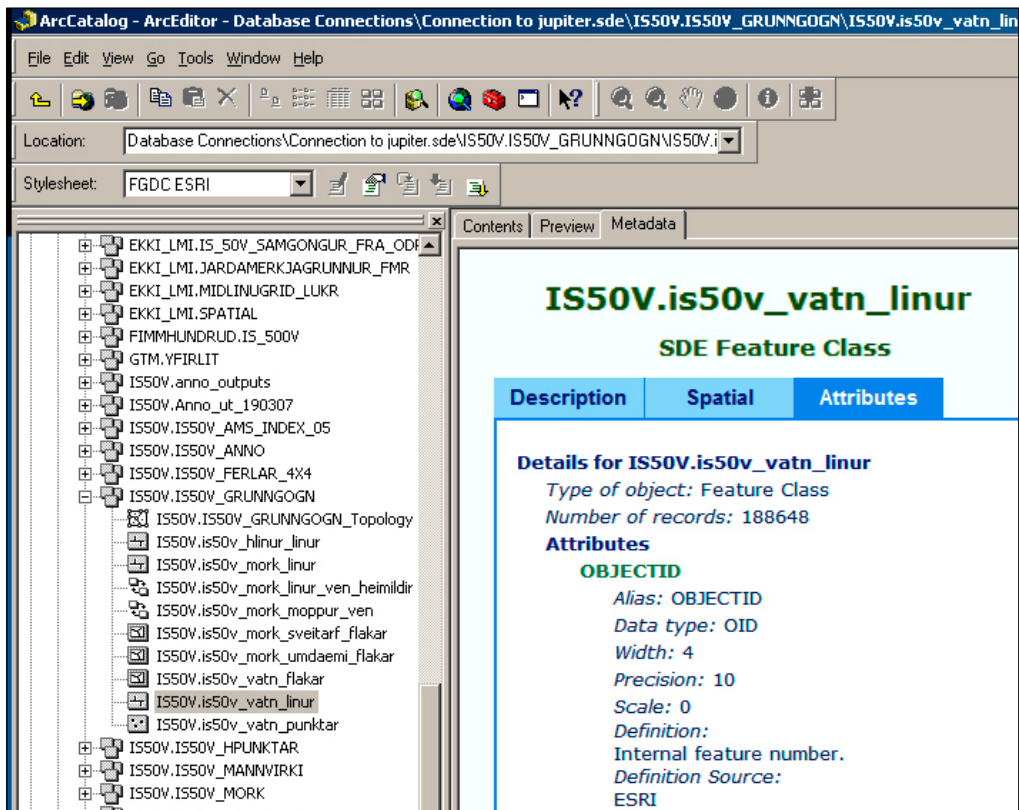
ArcCatalog - ArcEditor - Database Connections\Connection to jupiter.sde\IS50V.IS50V_GRUNNGOGN\IS50V.is50v_vatn_lin

File Edit View Go Tools Window Help

Location: Database Connections\Connection to jupiter.sde\IS50V.IS50V_GRUNNGOGN\IS50V.i

Stylesheet: FGDC ESRI

EKKI_LMI.IS_50V_SAMGONGUR_FRA_ODF
EKKI_LMI.JARDAMERKJAGRUNNUR_FMR
EKKI_LMI.MIDLINUGRID_LUKR
EKKI_LMI.SPATIAL
FIMMHUNDRUD.IS_500V
GTM.YFIRLIT
IS50V.anno_outputs
IS50V.Anno_ut_190307
IS50V.IS50V_AMS_INDEX_05
IS50V.IS50V_ANNO
IS50V.IS50V_FERLAR_4X4
IS50V.IS50V_GRUNNGOGN
IS50V.IS50V_GRUNNGOGN_Topology
IS50V.is50v_hlinur_linur
IS50V.is50v_mork_linur
IS50V.is50v_mork_linur_ven_heimildir
IS50V.is50v_mork_moppur_ven
IS50V.is50v_mork_sveitarf_flakar
IS50V.is50v_mork_umdaemi_flakar
IS50V.is50v_vatn_flakar
IS50V.is50v_vatn_linur
IS50V.is50v_vatn_punktar
IS50V.IS50V_HPUNKTAR
IS50V.IS50V_MANNVIRKI
IS50V.IS50V_MORK

Contents Preview Metadata

IS50V.is50v_vatn_linur
SDE Feature Class

Description Spatial Attributes

Details for IS50V.is50v_vatn_linur
Type of object: Feature Class
Number of records: 188648
Attributes
OBJECTID
Alias: OBJECTID
Data type: OID
Width: 4
Precision: 10
Scale: 0
Definition:
Internal feature number.
Definition Source:
ESRI